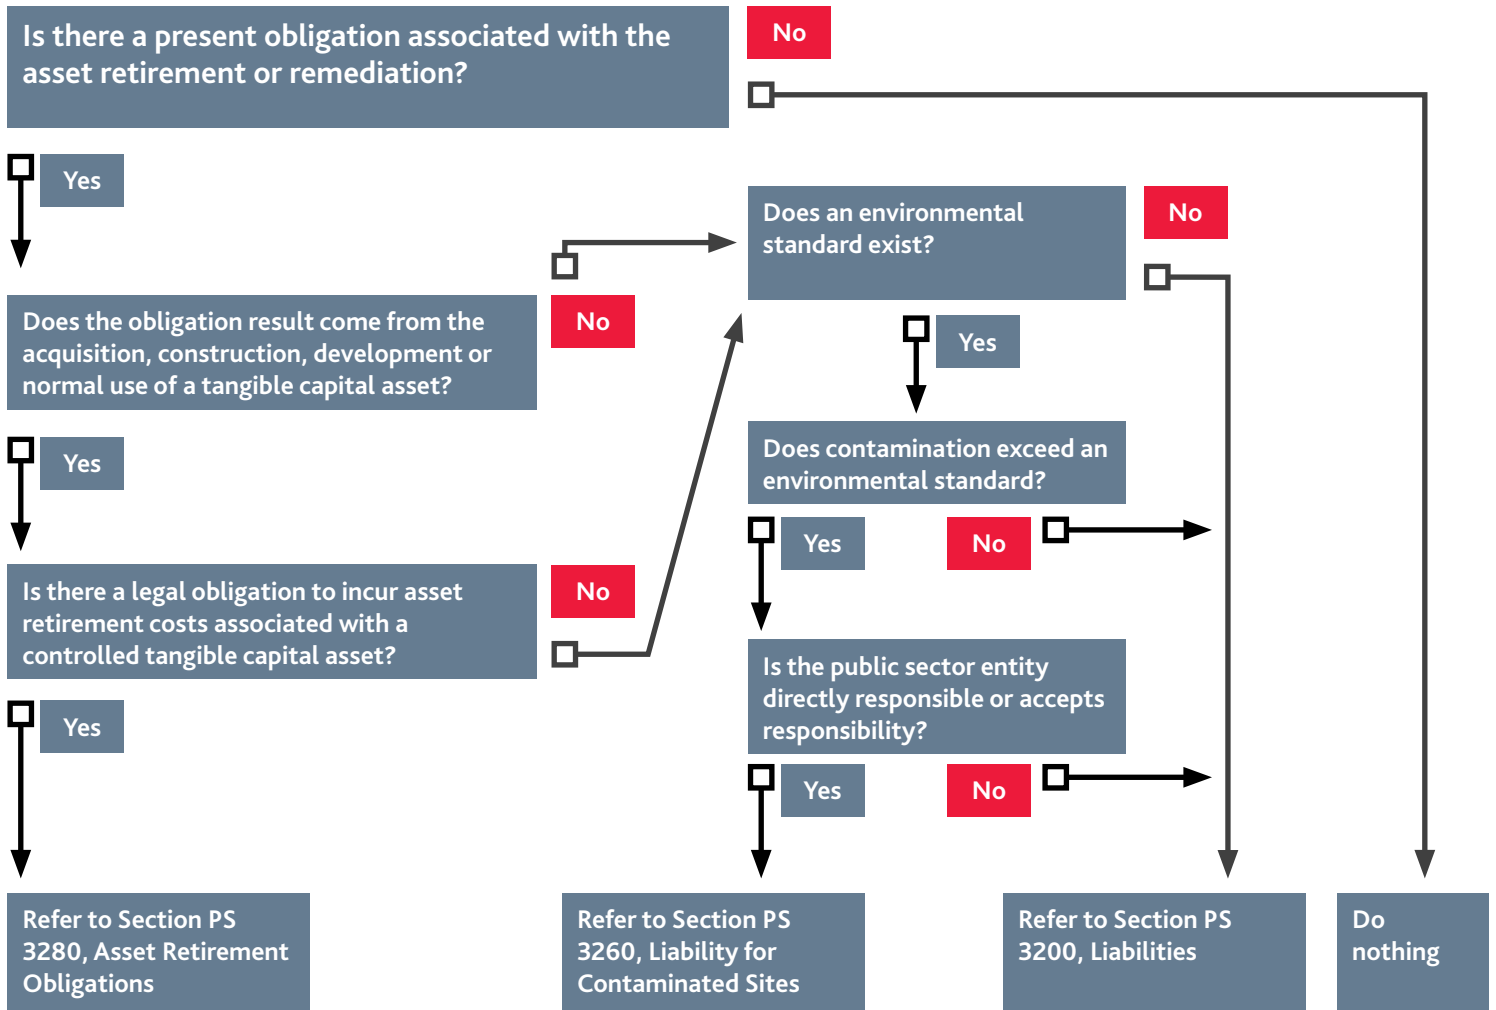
Is there a present obligation associated with the asset retirement or remediation?

No

Yes

Does an environmental standard exist?

No

Does the obligation result come from the acquisition, construction, development or normal use of a tangible capital asset?

No

Yes

Yes

Does contamination exceed an environmental standard?

Yes

No

Is there a legal obligation to incur asset retirement costs associated with a controlled tangible capital asset?

No

Is the public sector entity directly responsible or accepts responsibility?

Yes

Yes

No

Refer to Section PS 3280, Asset Retirement Obligations

Refer to Section PS 3260, Liability for Contaminated Sites

Refer to Section PS 3200, Liabilities

Do nothing